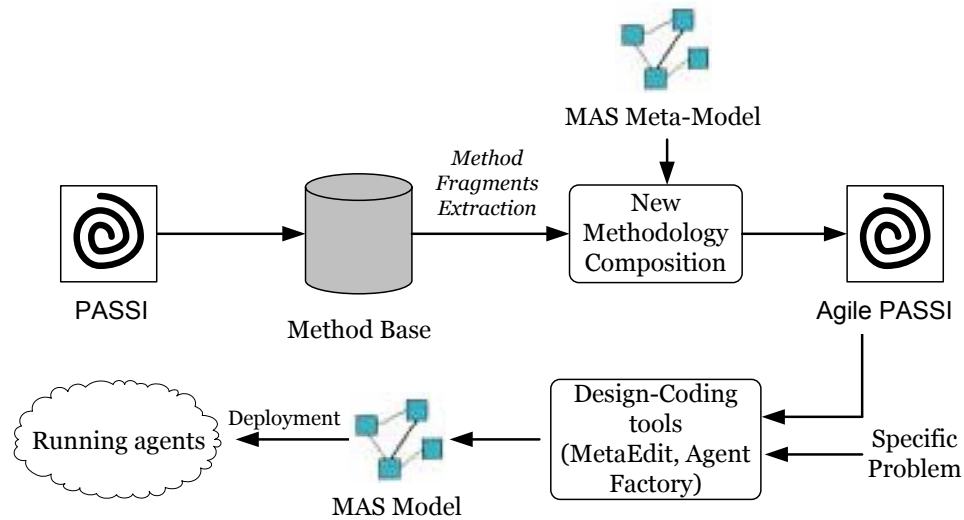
MAS Meta-Model

Method Fragments Extraction

New Methodology Composition

PASSI

Method Base

Agile PASSI

Design-Coding tools (MetaEdit, Agent Factory)

Specific Problem

Deployment

Running agents

MAS Model